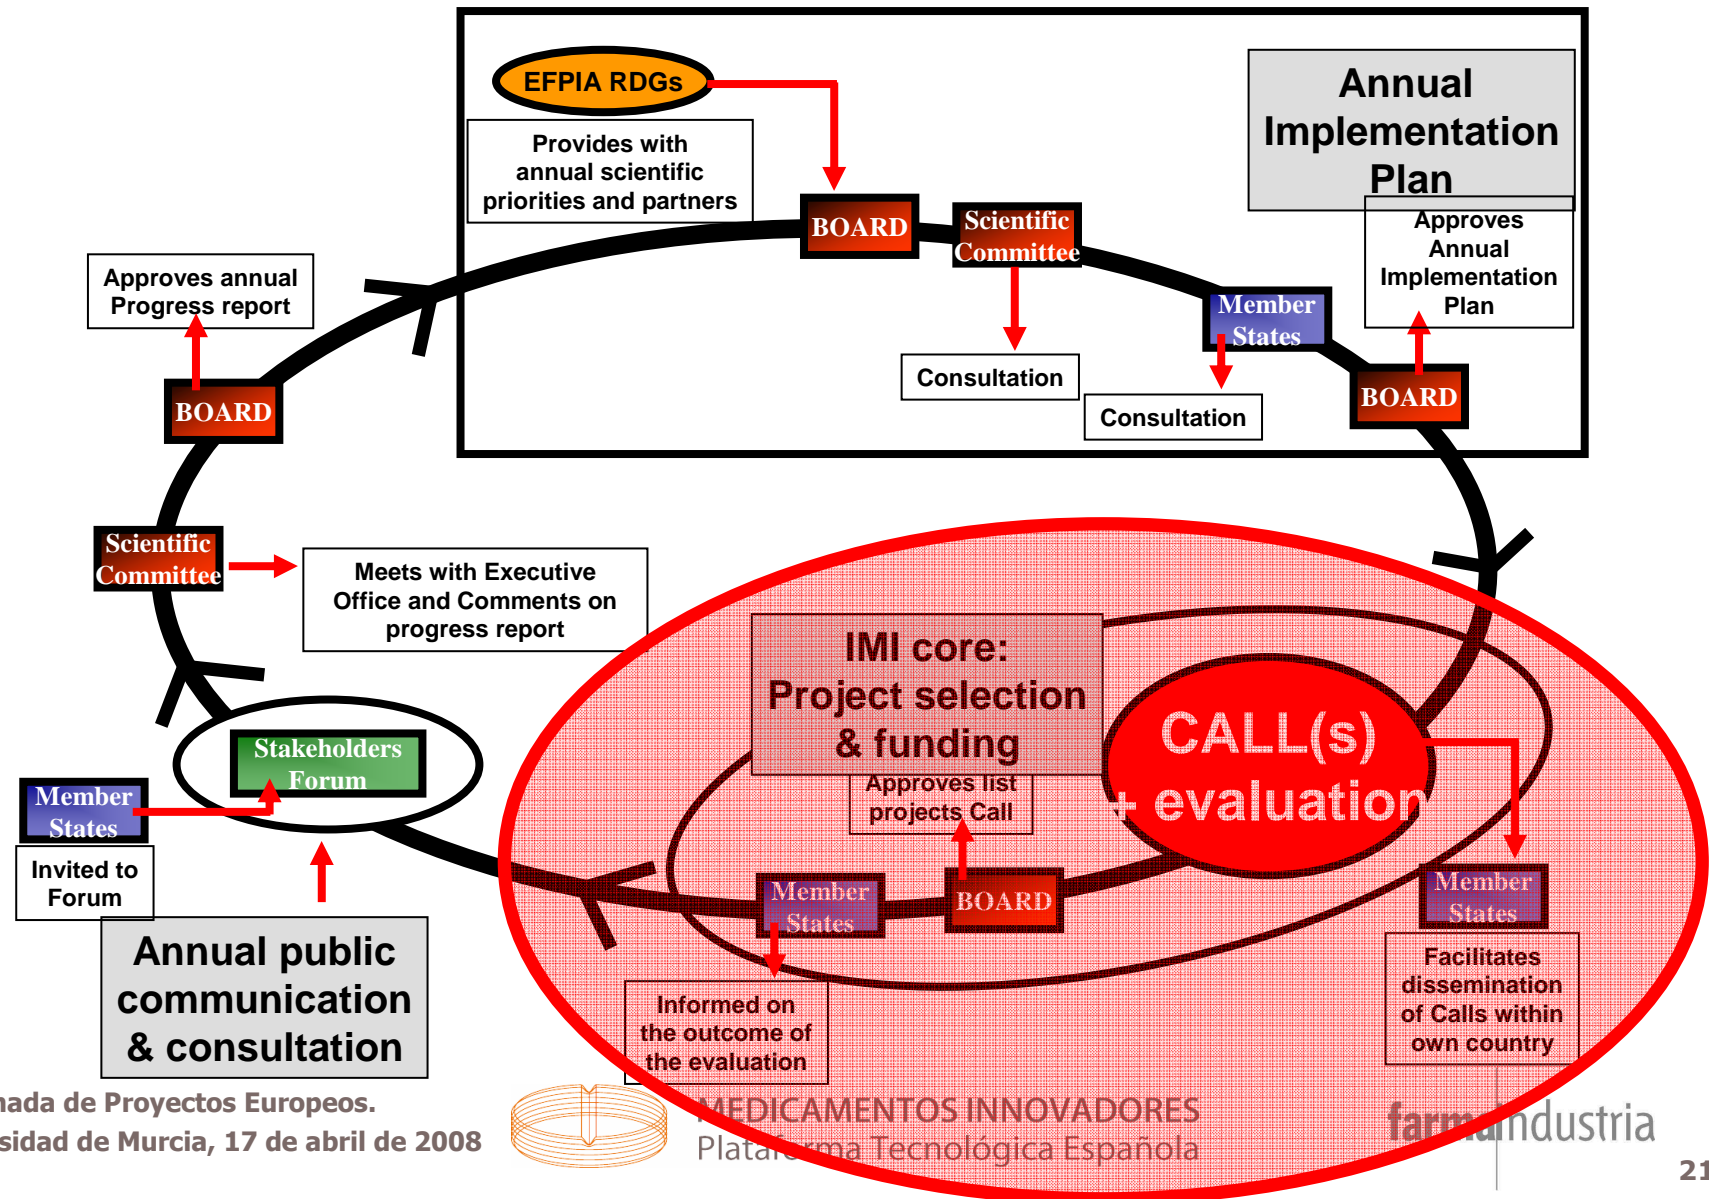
EFPIA RDGs

Provides with annual scientific priorities and partners

BOARD

Scientific Committee

Annual Implementation Plan

Approves Annual Implementation Plan

Member States

Consultation

Consultation

BOARD

Approves annual Progress report

BOARD

Scientific Committee

Meets with Executive Office and Comments on progress report

IMI core: Project selection & funding

CALL(s) + evaluation

Approves list projects Call

Stakeholders Forum

Member States

Invited to Forum

Member States

BOARD

Member States

Annual public communication & consultation

Informed on the outcome of the evaluation

Facilitates dissemination of Calls within own country

nada de Proyectos Europeos.
sidad de Murcia, 17 de abril de 2008

MEDICAMENTOS INNOVADORES
Plataforma Tecnológica Española

farmaindustria

21